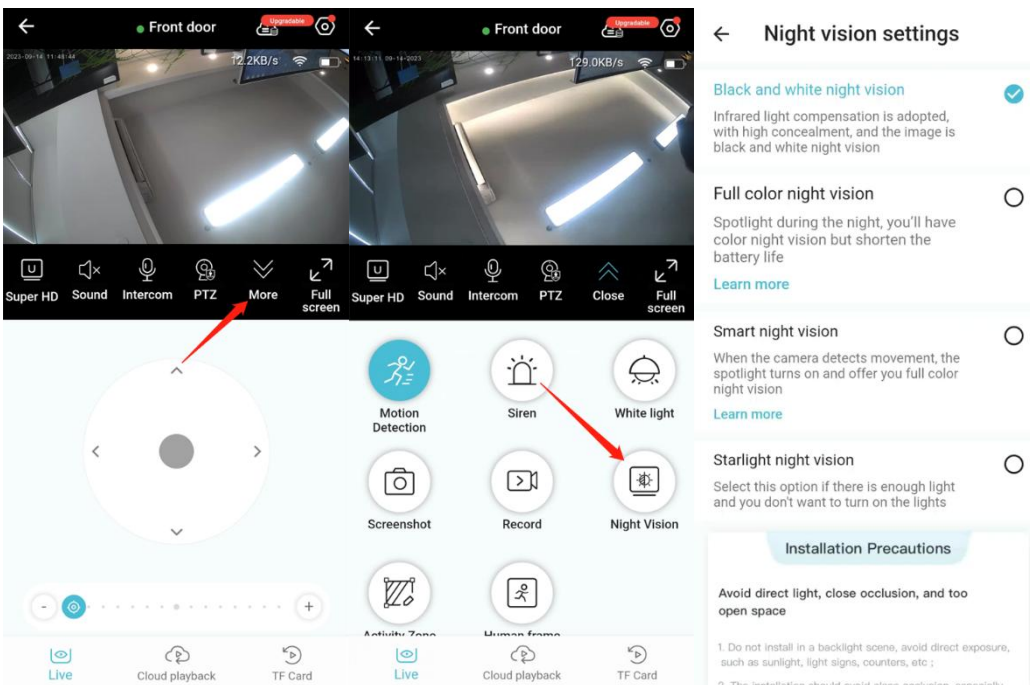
Front door

Upgradable

2023-09-14 11:48:44

12.2KB/s

Super HD

Sound

Intercom

PTZ

More

Full screen

-

+

Live

Cloud playback

TF Card

Front door

Upgradable

14:13:11 09-14-2023

129.0KB/s

Super HD

Sound

Intercom

PTZ

Close

Full screen

Motion Detection

Siren

White light

Screenshot

Record

Night Vision

Activity Zone

Human frame

Live

Cloud playback

TF Card

Night vision settings

Black and white night vision

Infrared light compensation is adopted, with high concealment, and the image is black and white night vision

Full color night vision

Spotlight during the night, you'll have color night vision but shorten the battery life

Learn more

Smart night vision

When the camera detects movement, the spotlight turns on and offer you full color night vision

Learn more

Starlight night vision

Select this option if there is enough light and you don't want to turn on the lights

Installation Precautions

Avoid direct light, close occlusion, and too open space

1. Do not install in a backlight scene, avoid direct exposure, such as sunlight, light signs, counters, etc ;

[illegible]